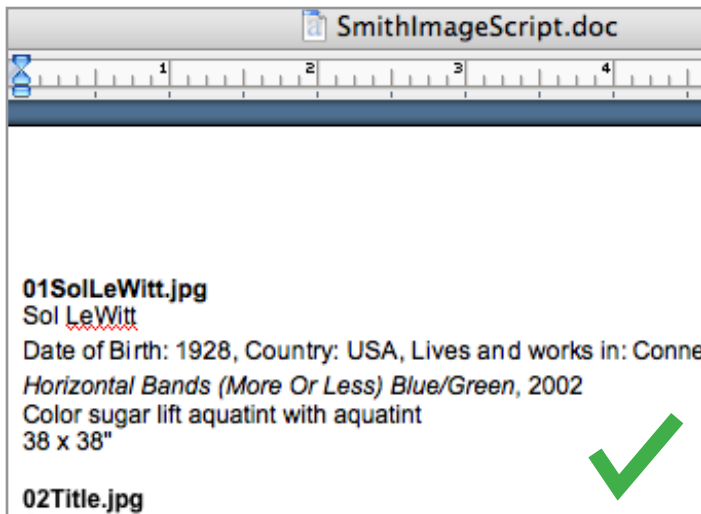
SmithImageScript.doc

1 2 3 4

01SolLeWitt.jpg
Sol LeWitt
Date of Birth: 1928, Country: USA, Lives and works in: Conne

Horizontal Bands (More Or Less) Blue/Green, 2002
Color sugar lift aquatint with aquatint
38 x 38"

02Title.jpg